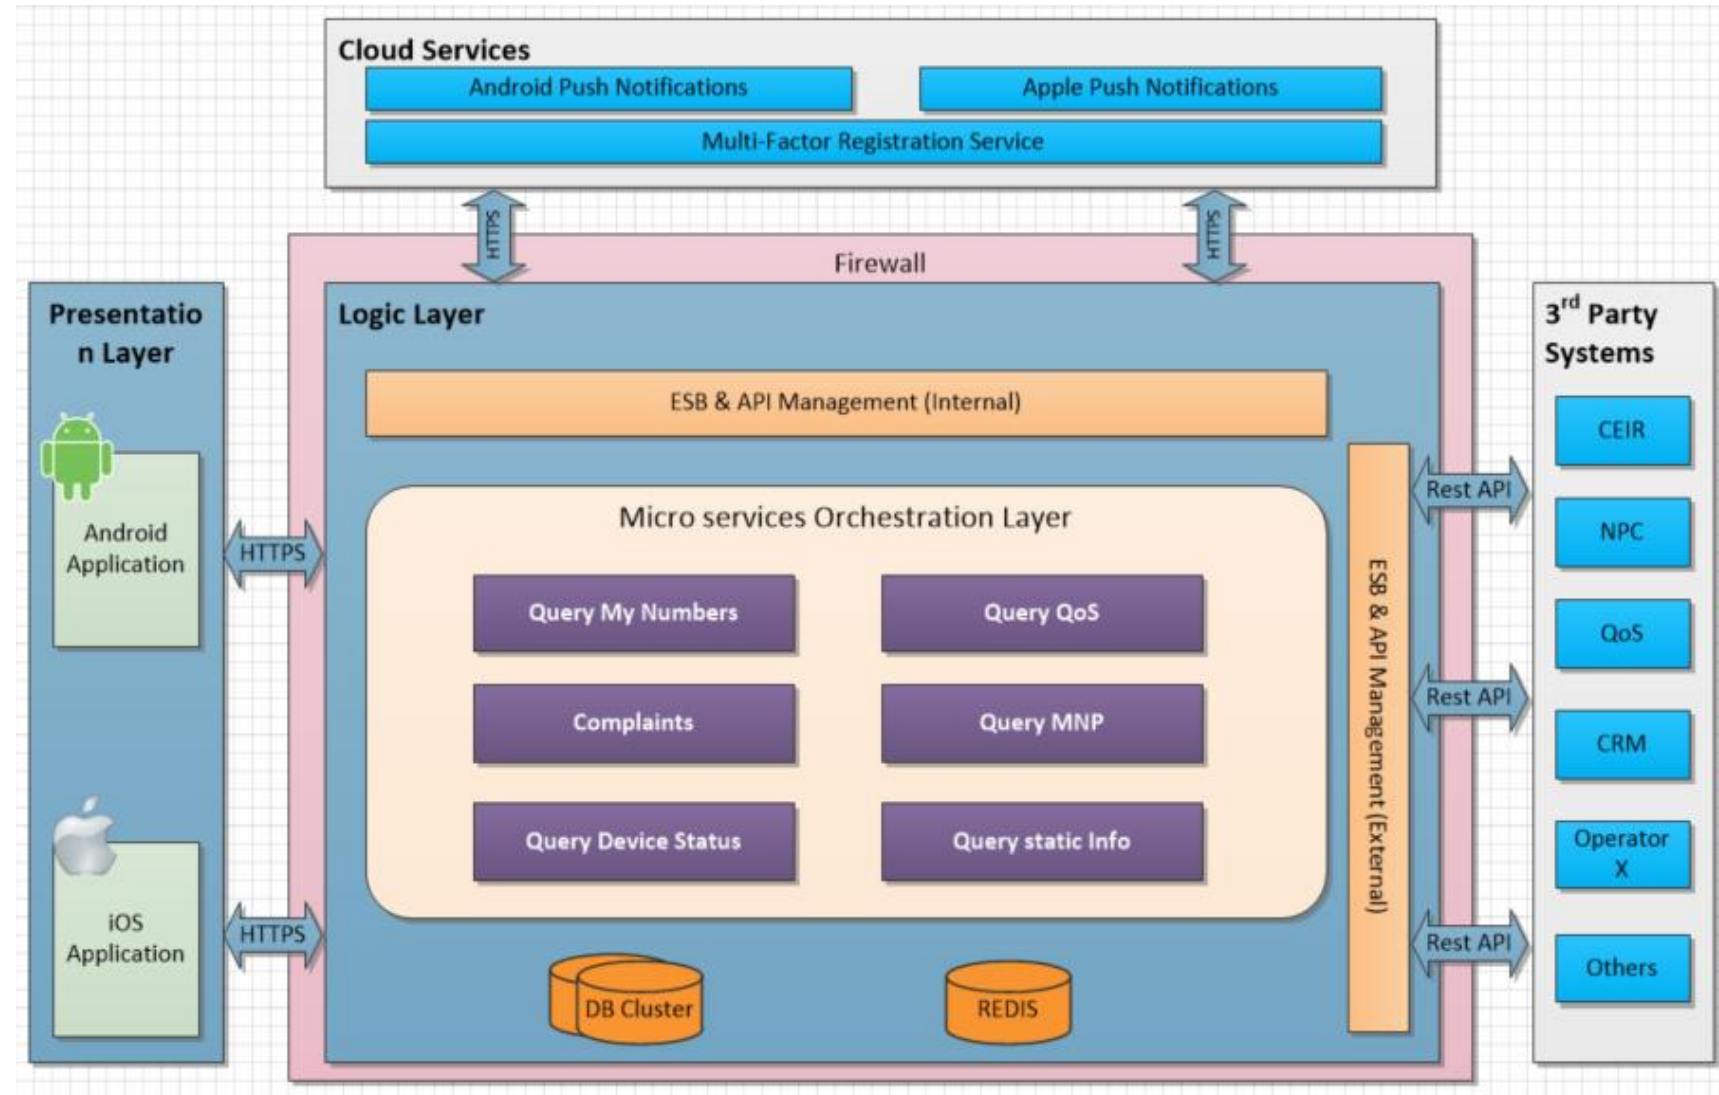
Cloud Services
Android Push Notifications
Apple Push Notifications
Multi-Factor Registration Service

HTTPS
HTTPS

Firewall

Presentation Layer

Android Application

HTTPS

iOS Application

HTTPS

Logic Layer

ESB & API Management (Internal)

Micro services Orchestration Layer

Query My Numbers
Query QoS
Complaints
Query MNP
Query Device Status
Query static Info

DB Cluster
REDIS

ESB & API Management (External)

Rest API
Rest API
Rest API

3$^{rd}$ Party Systems

CEIR
NPC
QoS
CRM
Operator X
Others